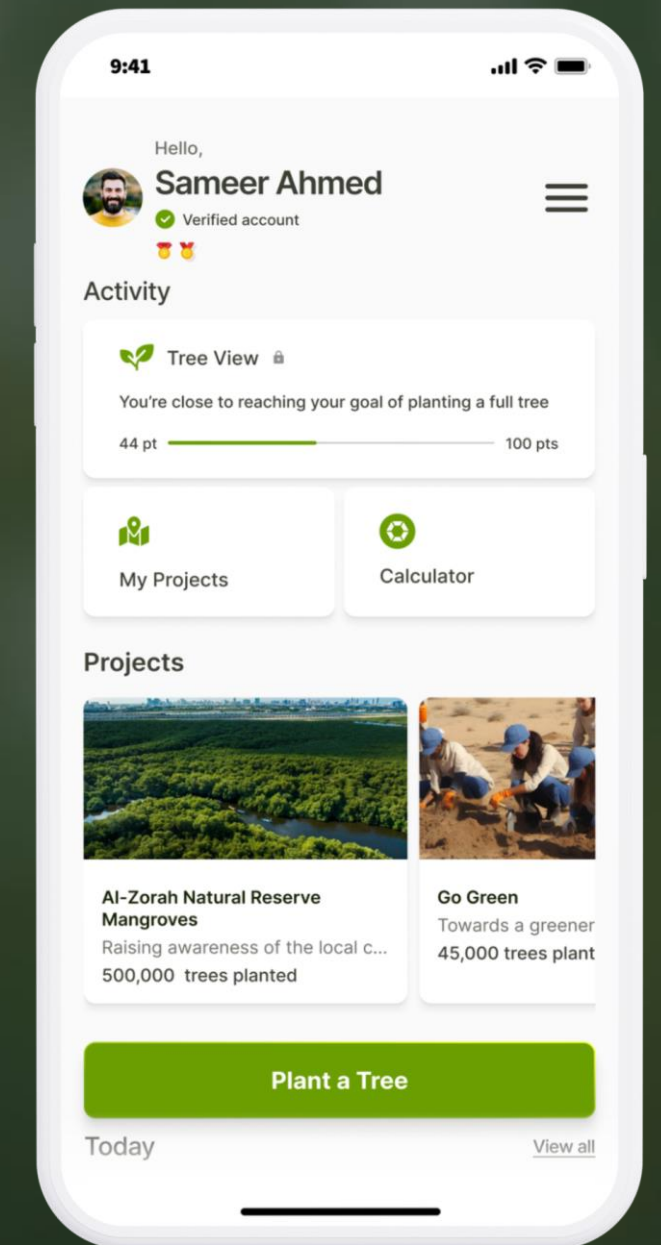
9:41

Hello,
Sameer Ahmed
Verified account

Activity

Tree View
You're close to reaching your goal of planting a full tree
44 pt
100 pts

My Projects

Calculator

Projects

Al-Zorah Natural Reserve Mangroves
Raising awareness of the local c...
500,000 trees planted

Go Green
Towards a greener
45,000 trees plant

Plant a Tree

Today
View all